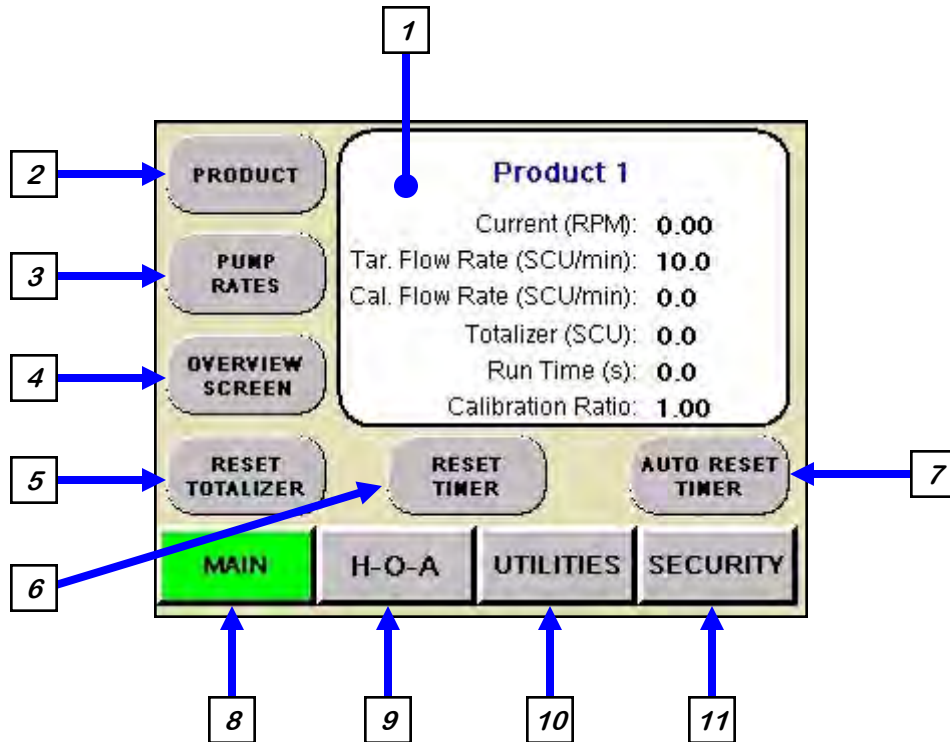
1

2

PRODUCT

Product 1

Current (RPM): 0.00
Tar. Flow Rate (SCU/min): 10.0
Cal. Flow Rate (SCU/min): 0.0
Totalizer (SCU): 0.0
Run Time (s): 0.0
Calibration Ratio: 1.00

3

PUMP RATES

4

OVERVIEW SCREEN

5

RESET TOTALIZER

RESET TIMER

AUTO RESET TIMER

7

6

MAIN

H-O-A

UTILITIES

SECURITY

8

9

10

11